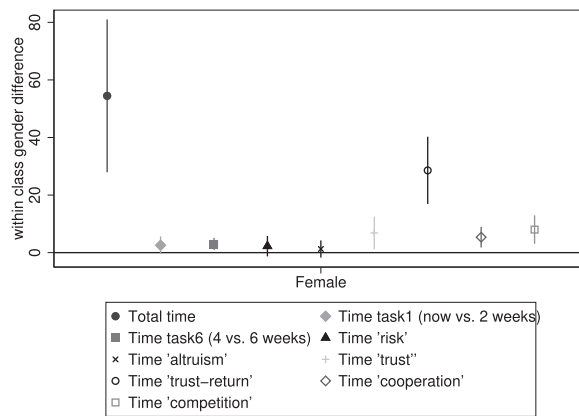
within class gender difference

80
60
40
20
0

Female

● Total time
◆ Time task1 (now vs. 2 weeks)
■ Time task6 (4 vs. 6 weeks)
▲ Time 'risk'
× Time 'altruism'
+ Time 'trust''
○ Time 'trust−return'
◇ Time 'cooperation'
□ Time 'competition'